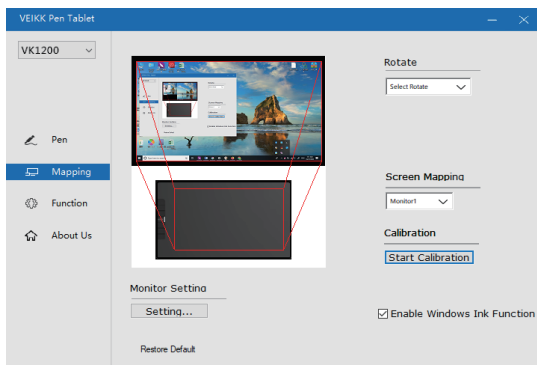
VEIKK Pen Tablet

VK1200

Pen

Mapping

Function

About Us

Rotate

Select Rotate

Screen Mapping

Monitor1

Calibration

Start Calibration

Monitor Setting

Setting...

Enable Windows Ink Function

Restore Default